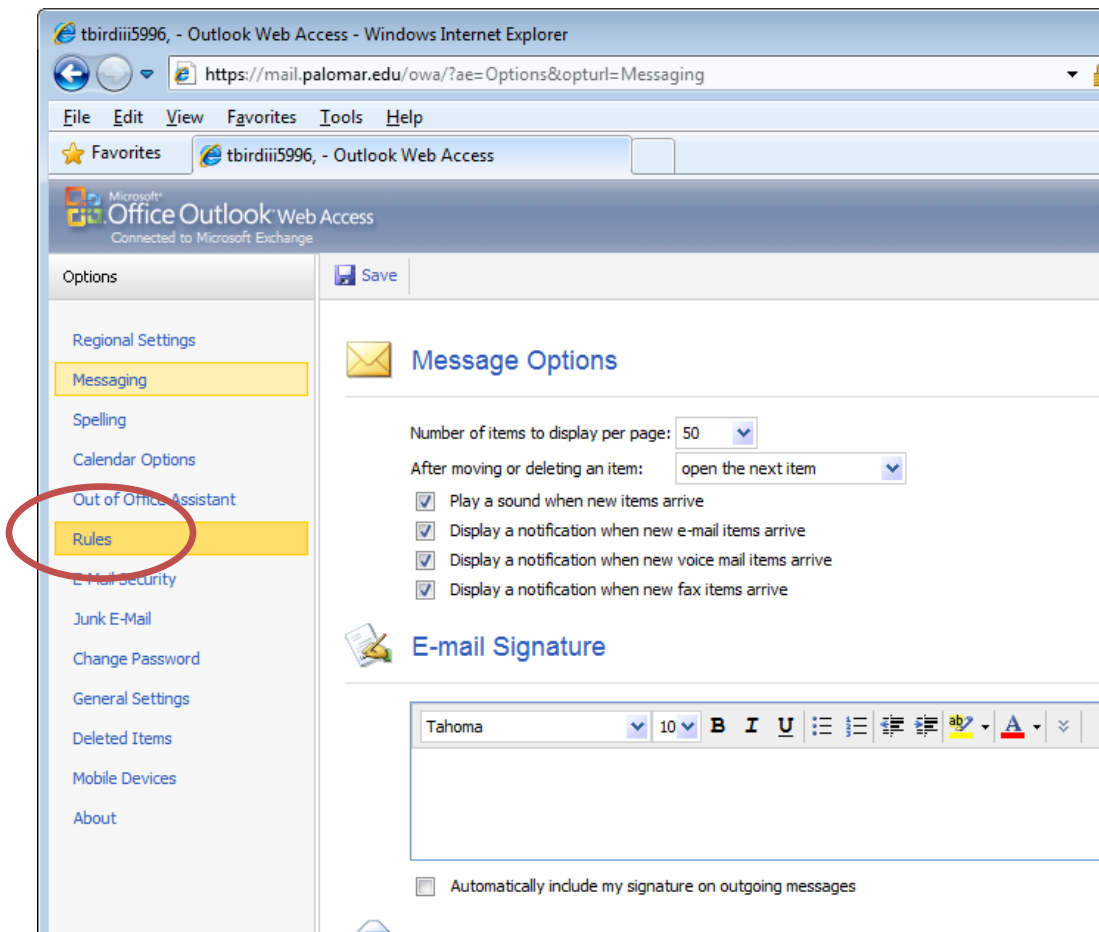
tbirdiii5996, - Outlook Web Access - Windows Internet Explorer

https://mail.palomar.edu/owa/?ae=Options&opturl=Messaging

File Edit View Favorites Tools Help

Favorites tbirdiii5996, - Outlook Web Access

Microsoft Office Outlook Web Access
Connected to Microsoft Exchange

Options

Save

Regional Settings
Messaging
Spelling
Calendar Options
Out of Office Assistant
Rules
E-Mail Security
Junk E-Mail
Change Password
General Settings
Deleted Items
Mobile Devices
About

Message Options

Number of items to display per page: 50
After moving or deleting an item: open the next item
Play a sound when new items arrive
Display a notification when new e-mail items arrive
Display a notification when new voice mail items arrive
Display a notification when new fax items arrive

E-mail Signature

Tahoma 10 B I U

Automatically include my signature on outgoing messages